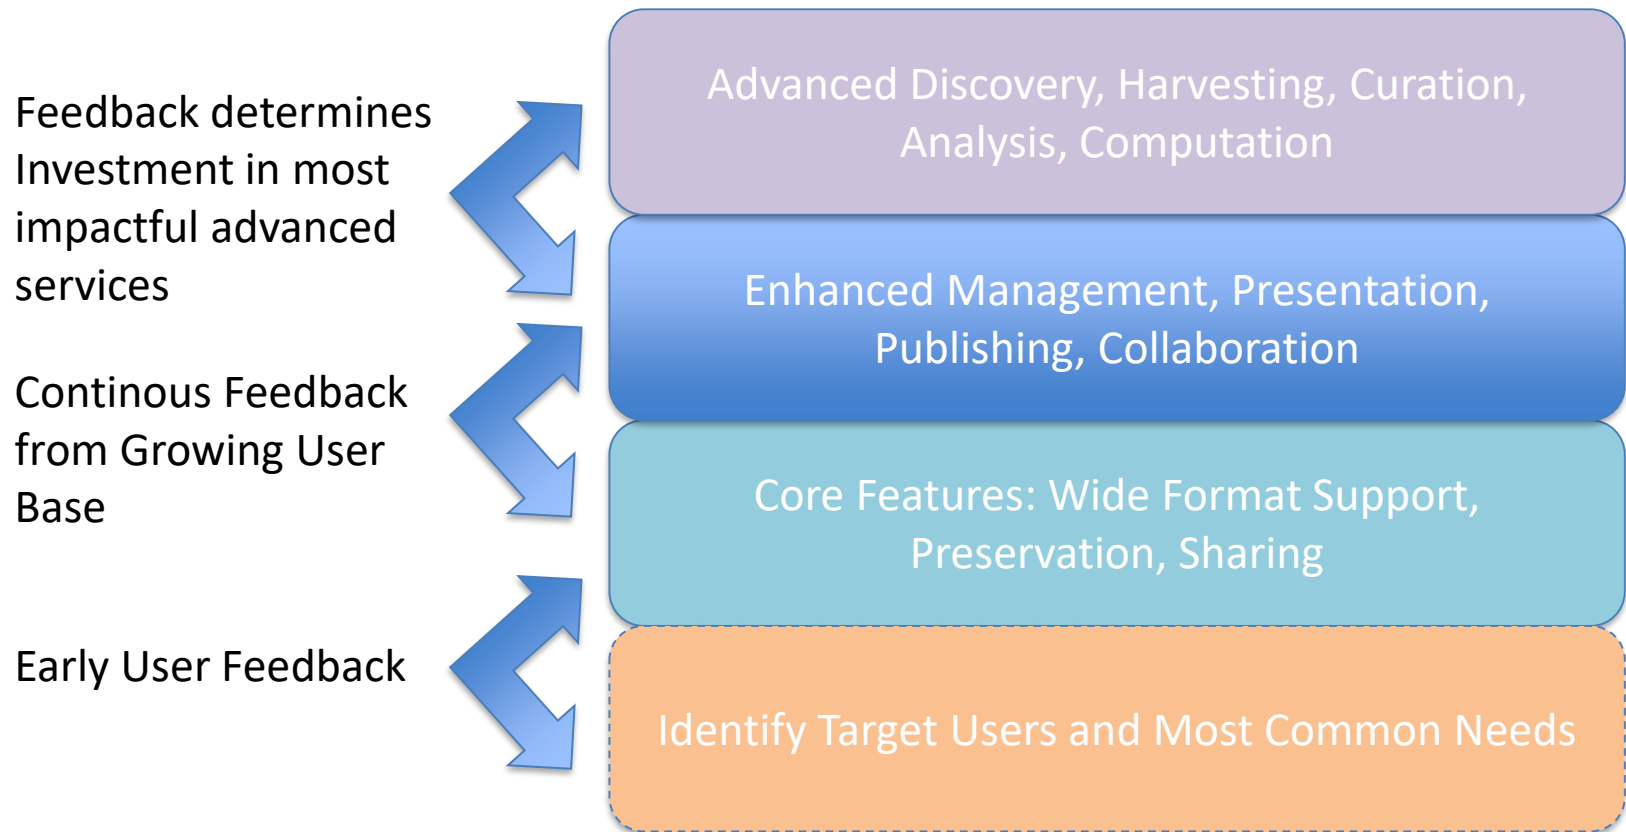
Feedback determines Investment in most impactful advanced services

Advanced Discovery, Harvesting, Curation, Analysis, Computation

Enhanced Management, Presentation, Publishing, Collaboration

Continous Feedback from Growing User Base

Core Features: Wide Format Support, Preservation, Sharing

Early User Feedback

Identify Target Users and Most Common Needs